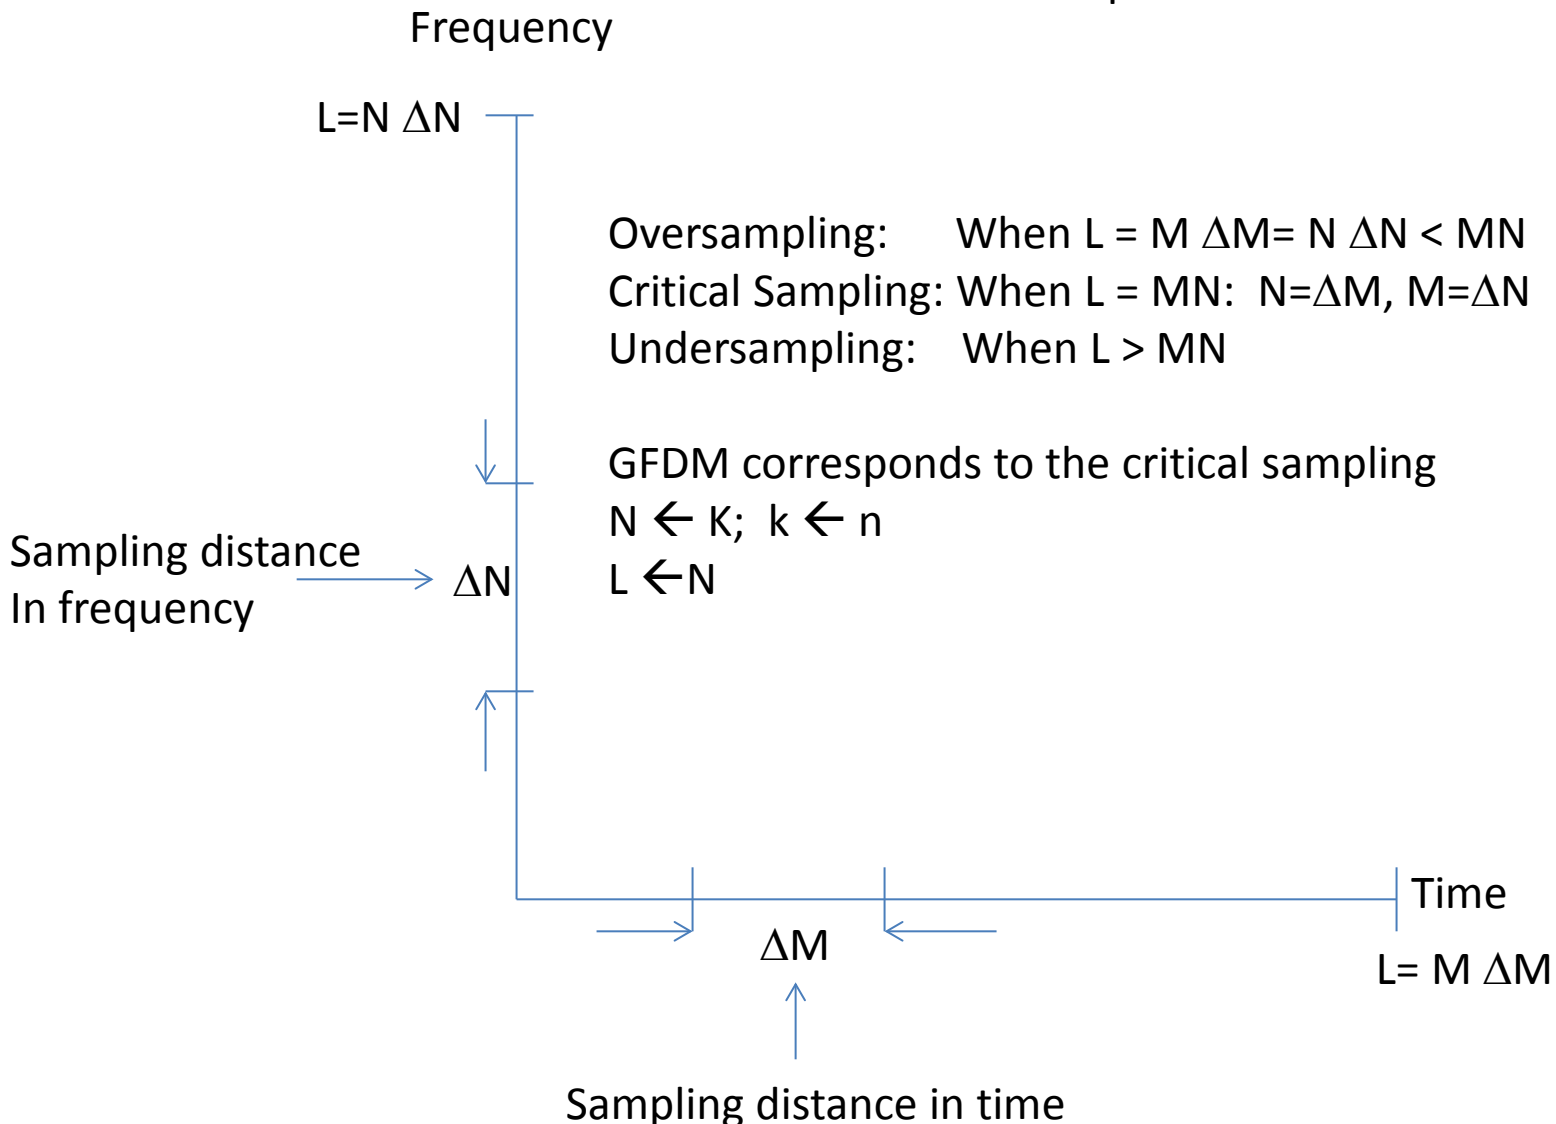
Frequency

L=N $\Delta$N

Oversampling: When L = M $\Delta$M= N $\Delta$N < MN
Critical Sampling: When L = MN: N=$\Delta$M, M=$\Delta$N
Undersampling: When L > MN

GFDM corresponds to the critical sampling
N $\leftarrow$ K; k $\leftarrow$ n
L $\leftarrow$N

Sampling distance
In frequency

$\Delta$N

Time

$\Delta$M

L= M $\Delta$M

Sampling distance in time